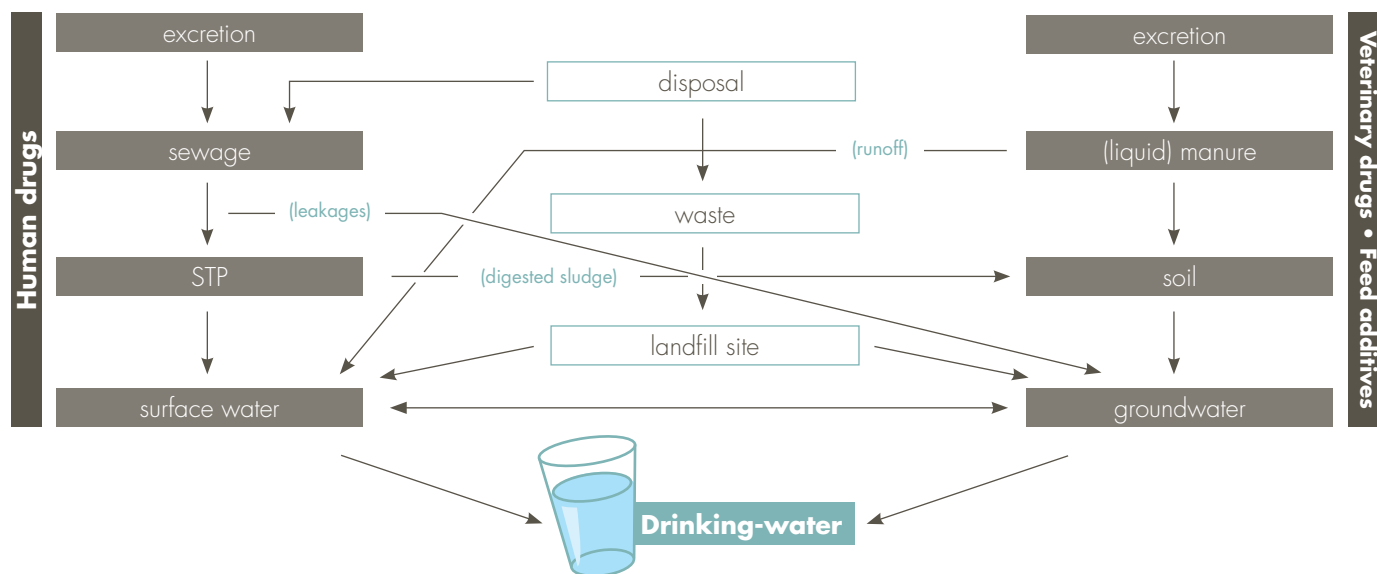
Human drugs

excretion

sewage

(leakages)

STP

surface water

disposal

(runoff)

waste

(digested sludge)

landfill site

Veterinary drugs • Feed additives

excretion

(liquid) manure

soil

groundwater

Drinking-water